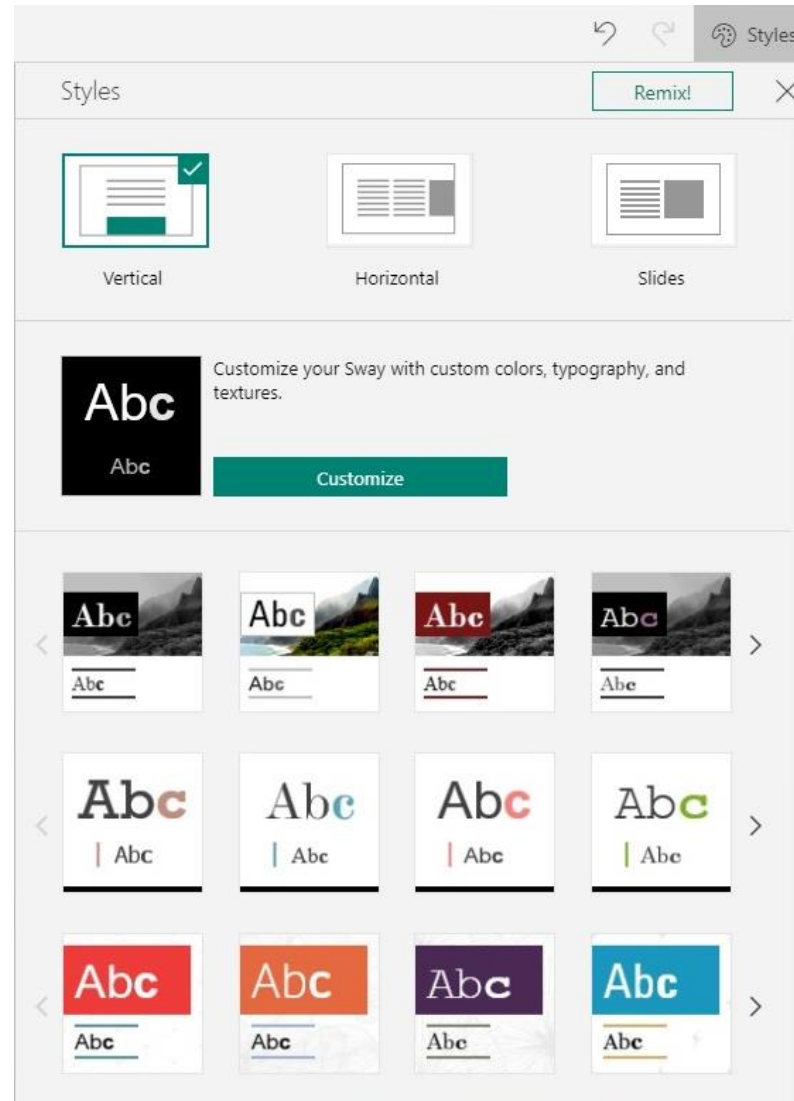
Styles

Styles

Remix!

Vertical

Horizontal

Slides

Abc
Abc

Customize your Sway with custom colors, typography, and textures.

Customize

Abc
Abc

Abc
Abc

Abc
Abc

Abc
Abc

Abc
Abc

Abc
Abc

Abc
Abc

Abc
Abc

Abc
Abc

Abc
Abc

Abc
Abc

Abc
Abc